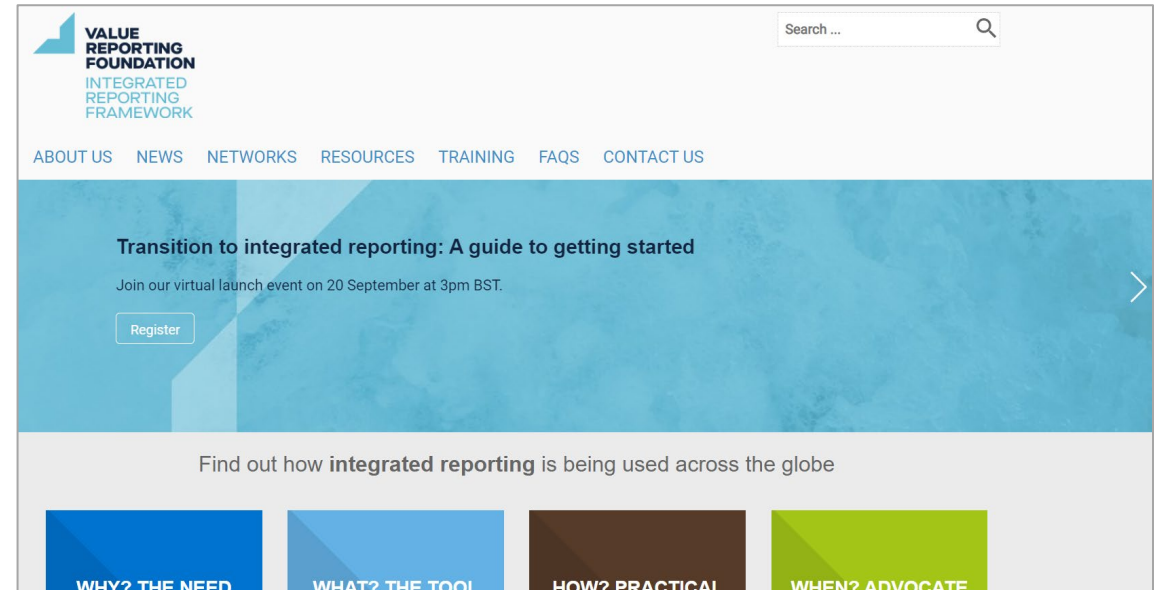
VALUE REPORTING FOUNDATION
INTEGRATED REPORTING FRAMEWORK

Search ...

ABOUT US NEWS NETWORKS RESOURCES TRAINING FAQS CONTACT US

Transition to integrated reporting: A guide to getting started

Join our virtual launch event on 20 September at 3pm BST.

Register

Find out how **integrated reporting** is being used across the globe

WHY? THE NEED

WHAT? THE TOOL

HOW? PRACTICAL

WHEN? ADVOCATE